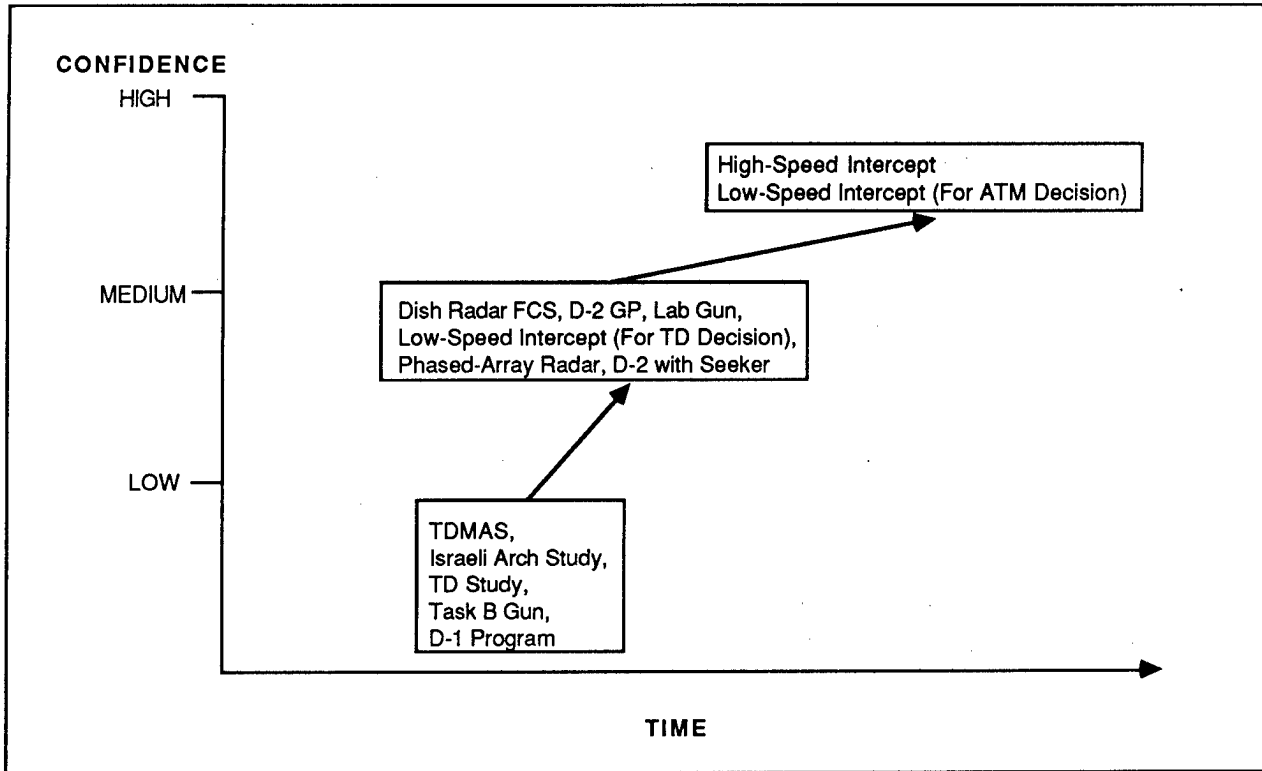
CONFIDENCE

HIGH

MEDIUM

LOW

High-Speed Intercept
Low-Speed Intercept (For ATM Decision)

Dish Radar FCS, D-2 GP, Lab Gun,
Low-Speed Intercept (For TD Decision),
Phased-Array Radar, D-2 with Seeker

TDMAS,
Israeli Arch Study,
TD Study,
Task B Gun,
D-1 Program

TIME